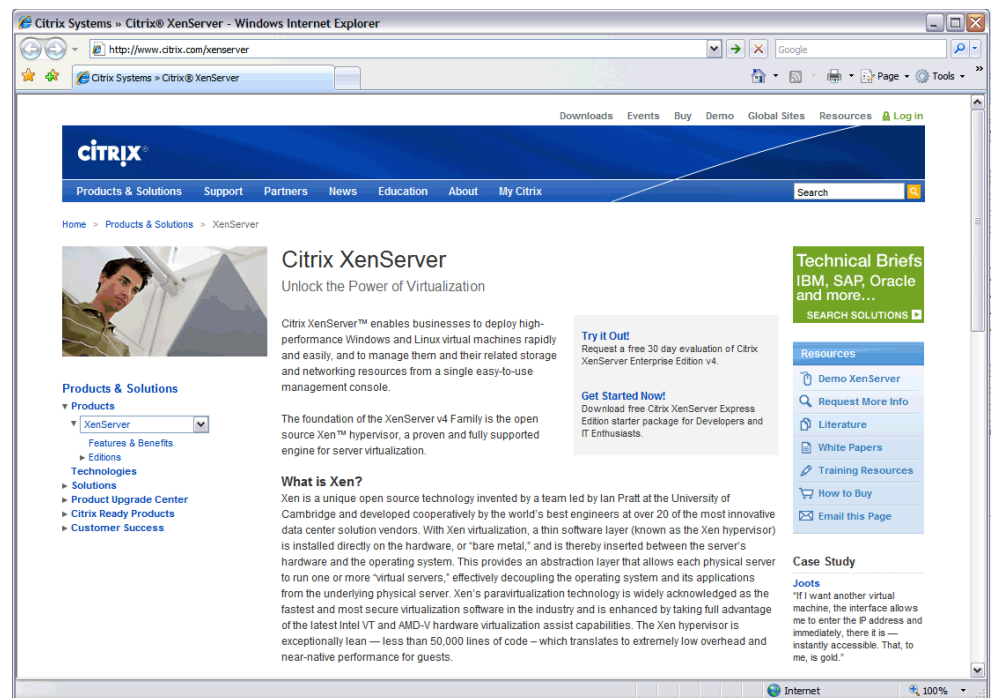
Citrix Systems » Citrix® XenServer - Windows Internet Explorer

http://www.citrix.com/xenserver

Google

Citrix Systems » Citrix® XenServer

Page ▾ Tools ▾

Downloads Events Buy Demo Global Sites Resources Log in

CiTRiX®

Products & Solutions Support Partners News Education About My Citrix

Search

Home > Products & Solutions > XenServer

Citrix XenServer

Unlock the Power of Virtualization

Citrix XenServer™ enables businesses to deploy high-performance Windows and Linux virtual machines rapidly and easily, and to manage them and their related storage and networking resources from a single easy-to-use management console.

The foundation of the XenServer v4 Family is the open source Xen™ hypervisor, a proven and fully supported engine for server virtualization.

Try it Out!
Request a free 30 day evaluation of Citrix XenServer Enterprise Edition v4.

Get Started Now!
Download free Citrix XenServer Express Edition starter package for Developers and IT Enthusiasts.

Products & Solutions
▾ Products
▾ XenServer
Features & Benefits
▸ Editions
Technologies
▸ Solutions
▸ Product Upgrade Center
▸ Citrix Ready Products
▸ Customer Success

What is Xen?

Xen is a unique open source technology invented by a team led by Ian Pratt at the University of Cambridge and developed cooperatively by the world's best engineers at over 20 of the most innovative data center solution vendors. With Xen virtualization, a thin software layer (known as the Xen hypervisor) is installed directly on the hardware, or "bare metal," and is thereby inserted between the server's hardware and the operating system. This provides an abstraction layer that allows each physical server to run one or more "virtual servers," effectively decoupling the operating system and its applications from the underlying physical server. Xen's paravirtualization technology is widely acknowledged as the fastest and most secure virtualization software in the industry and is enhanced by taking full advantage of the latest Intel VT and AMD-V hardware virtualization assist capabilities. The Xen hypervisor is exceptionally lean — less than 50,000 lines of code – which translates to extremely low overhead and near-native performance for guests.

Technical Briefs
IBM, SAP, Oracle and more...
SEARCH SOLUTIONS ▸

Resources
Demo XenServer
Request More Info
Literature
White Papers
Training Resources
How to Buy
Email this Page

Case Study
Joots
"If I want another virtual machine, the interface allows me to enter the IP address and immediately, there it is — instantly accessible. That, to me, is gold."

Internet 100%